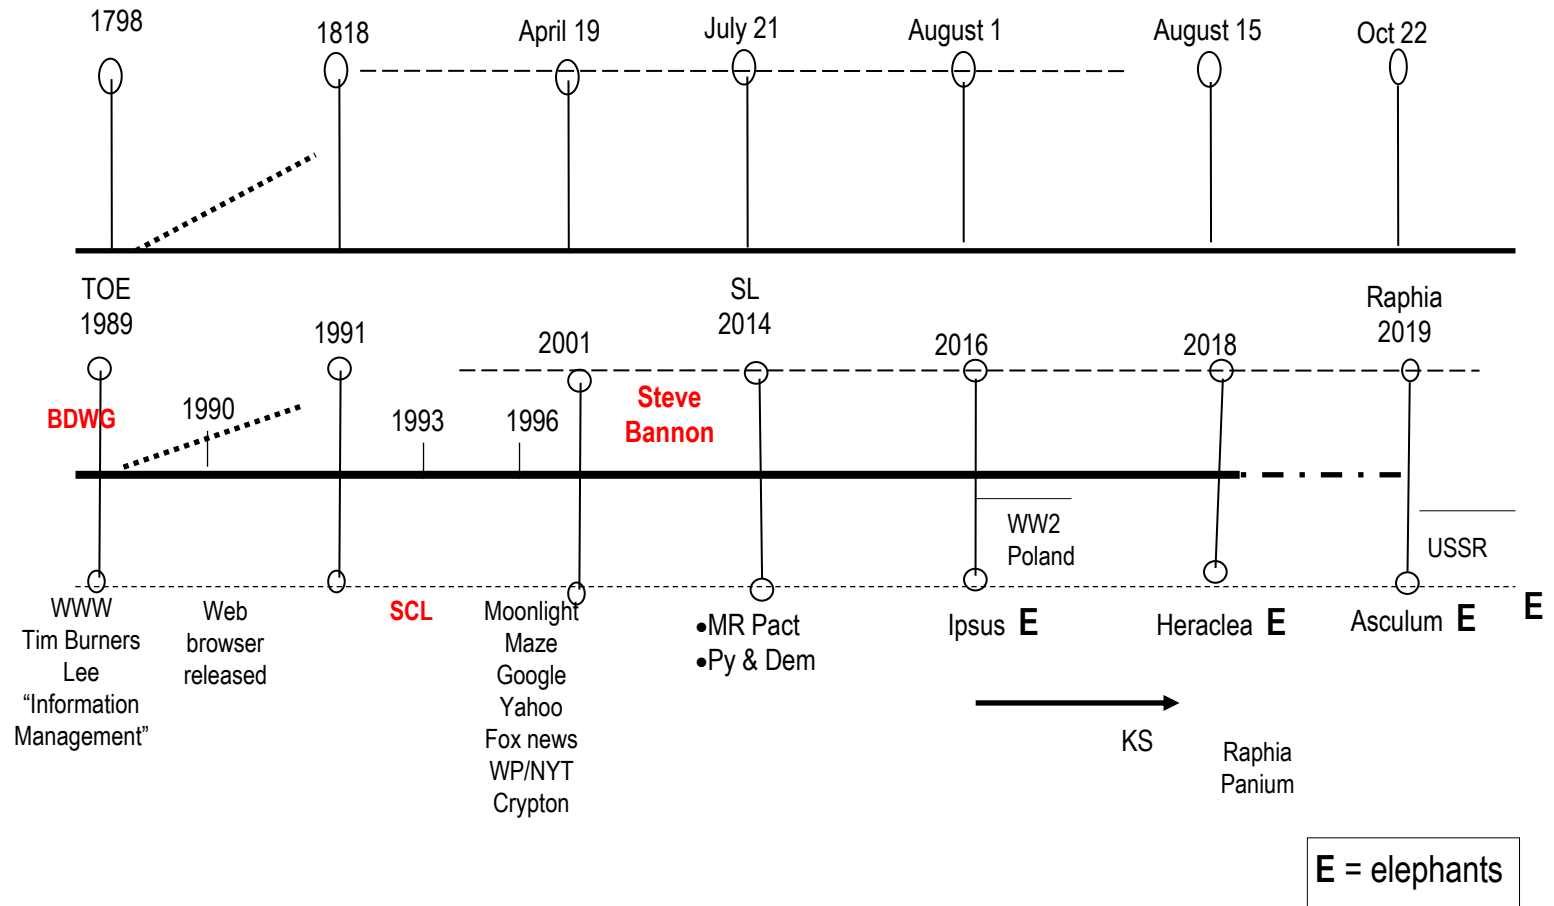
1798
1818
April 19
July 21
August 1
August 15
Oct 22

TOE
1989
1991
2001
SL
2014
2016
2018
Raphia
2019

BDWG
1990
1993
1996
Steve Bannon

WW2
Poland
USSR

WWW
Tim Burners Lee
“Information Management”

Web browser released

SCL

Moonlight
Maze
Google
Yahoo
Fox news
WP/NYT
Crypton

•MR Pact
•Py & Dem

Ipsus E
Heraclea E
Asculum E
E

KS

Raphia
Panium

E = elephants